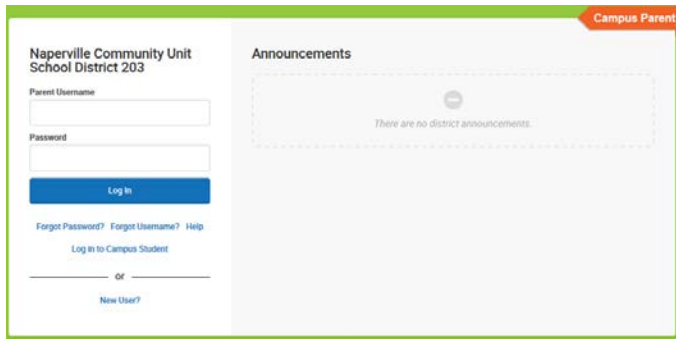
Campus Parent

Naperville Community Unit School District 203

Parent Username

Password

Log In

Forgot Password? Forgot Username? Help

Log in to Campus Student

or

New User?

Announcements

There are no district announcements.